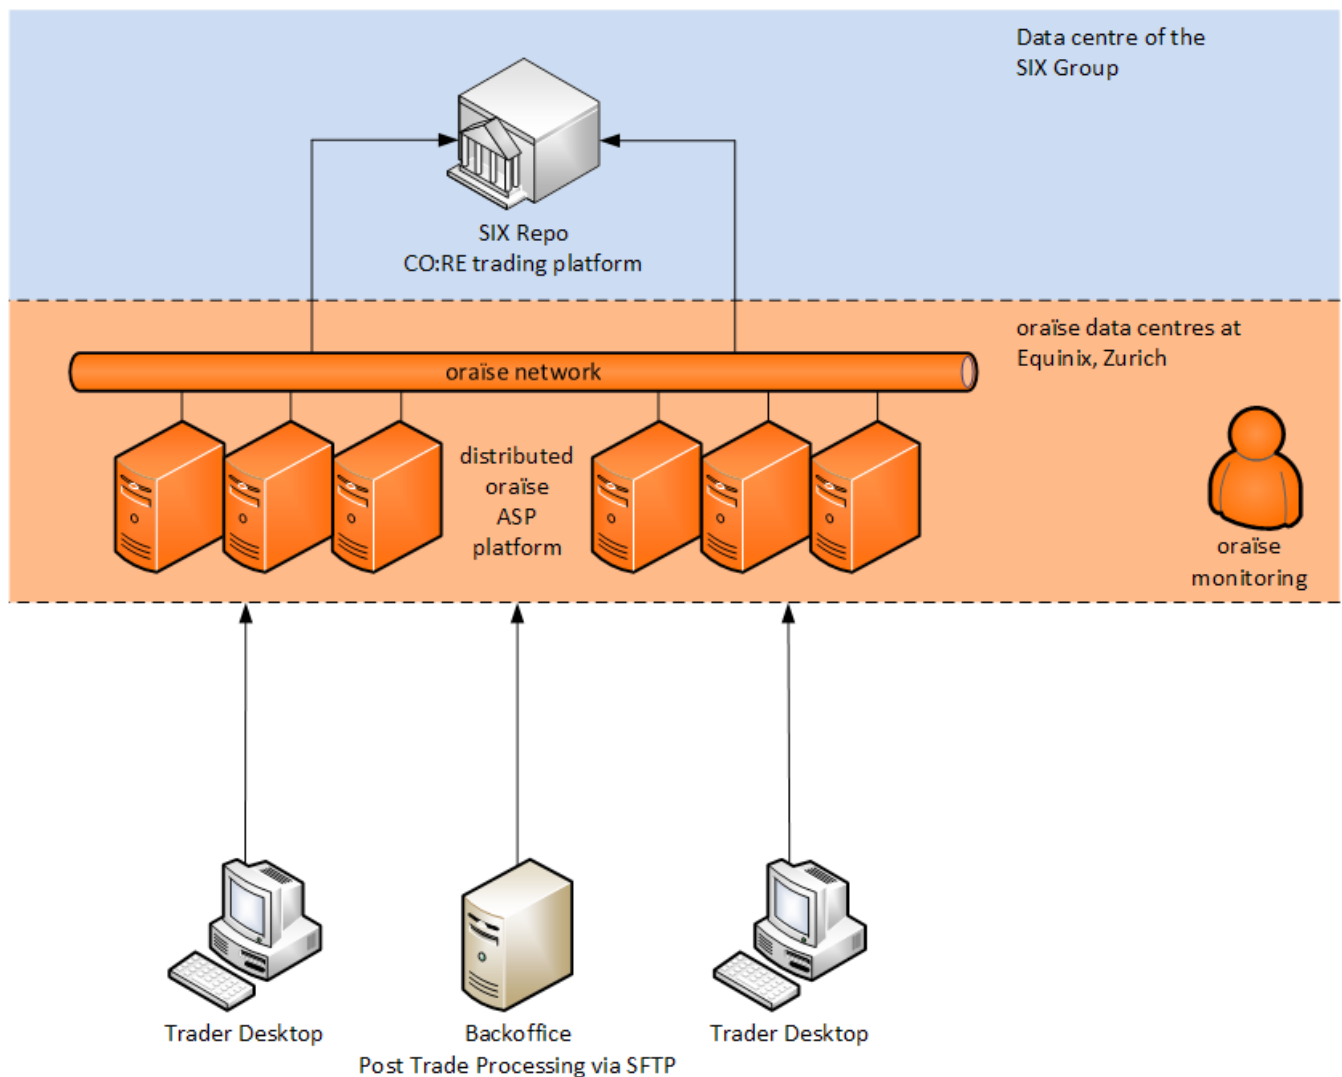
Data centre of the SIX Group

SIX Repo
CO:RE trading platform

oraïse data centres at Equinix, Zurich

oraïse network

distributed oraïse ASP platform

oraïse monitoring

Trader Desktop

Backoffice
Post Trade Processing via SFTP

Trader Desktop